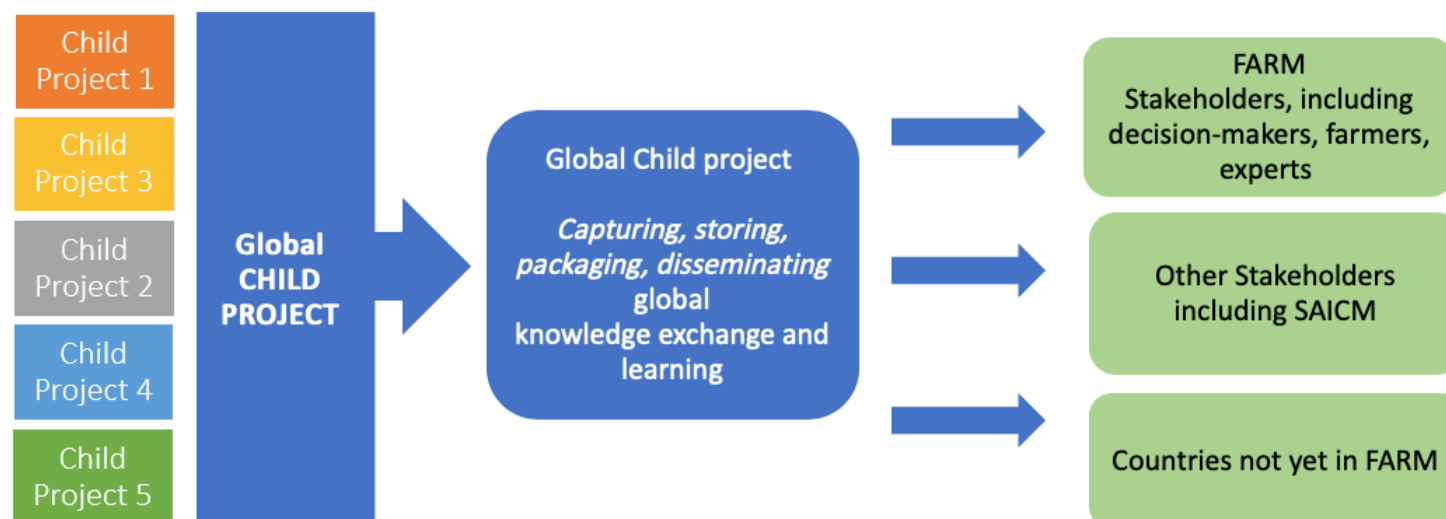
Child Project 1

Child Project 3

Child Project 2

Child Project 4

Child Project 5

Global CHILD PROJECT

Global Child project

*Capturing, storing, packaging, disseminating* global knowledge exchange and learning

FARM Stakeholders, including decision-makers, farmers, experts

Other Stakeholders including SAICM

Countries not yet in FARM